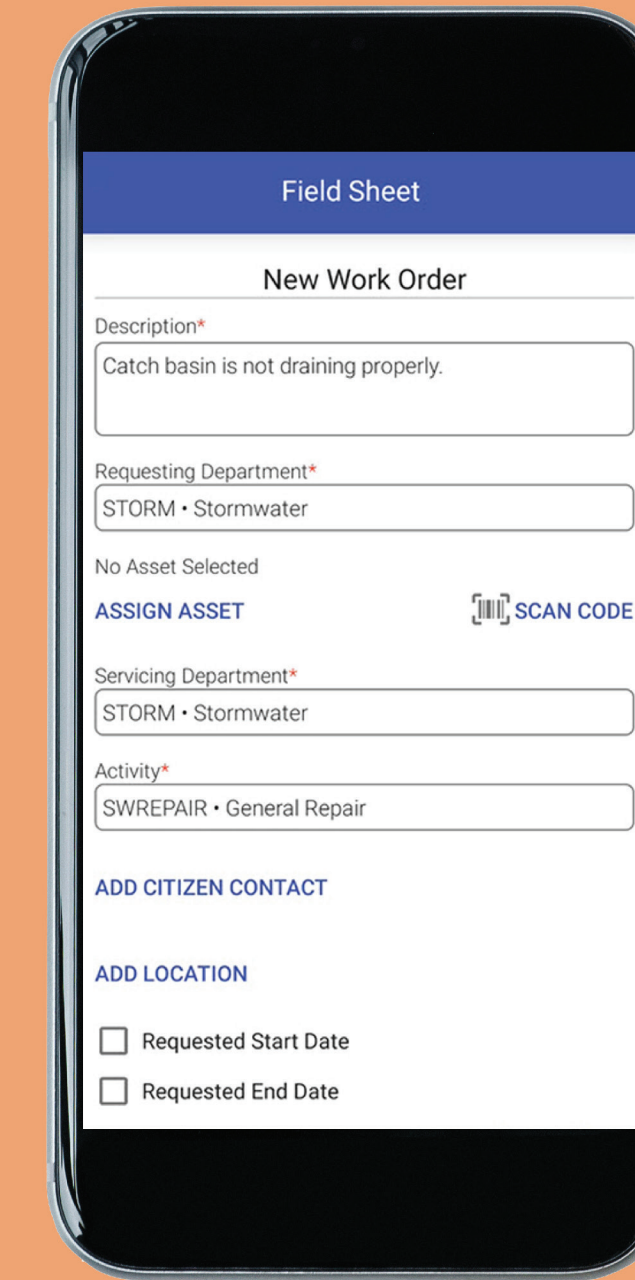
Field Sheet

New Work Order

Description*

Catch basin is not draining properly.

Requesting Department*

STORM • Stormwater

No Asset Selected

ASSIGN ASSET

SCAN CODE

Servicing Department*

STORM • Stormwater

Activity*

SWREPAIR • General Repair

ADD CITIZEN CONTACT

ADD LOCATION

Requested Start Date

Requested End Date